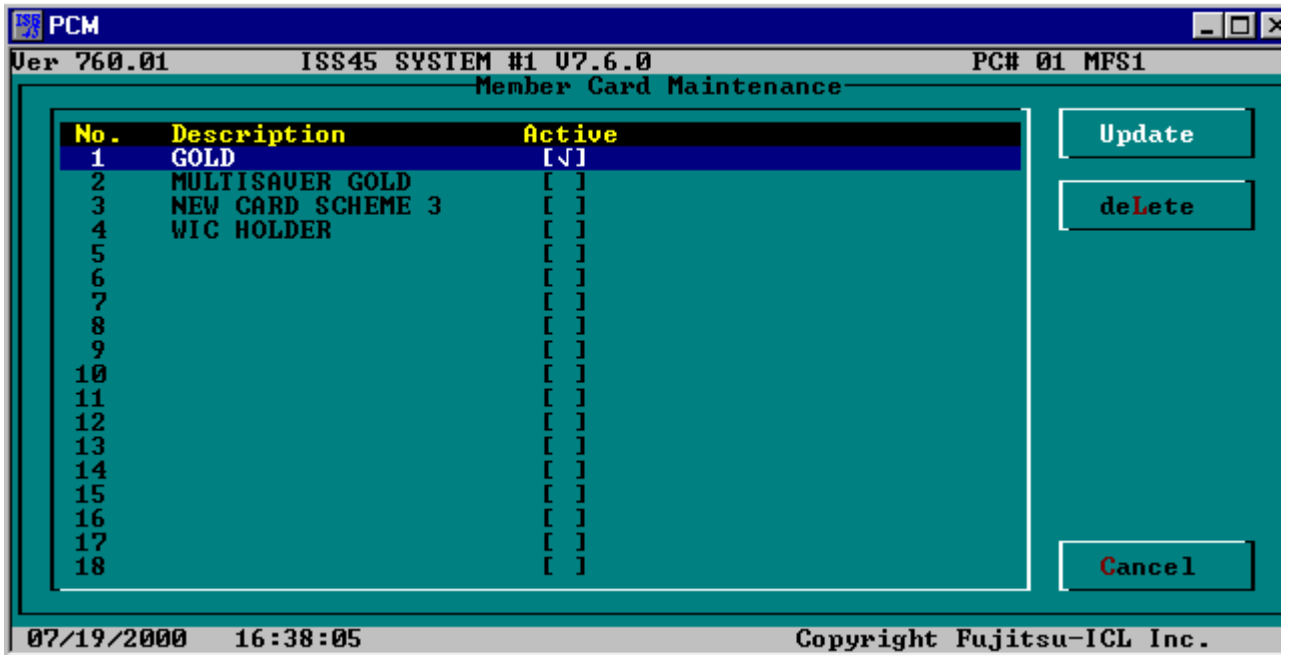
PCM

Ver 760.01 ISS45 SYSTEM #1 V7.6.0 PC# 01 MFS1

Member Card Maintenance

| No. | Description | Active |
|---|---|---|
| 1 | GOLD | [√] |
| 2 | MULTISAVER GOLD | [ ] |
| 3 | NEW CARD SCHEME 3 | [ ] |
| 4 | WIC HOLDER | [ ] |
| 5 | | [ ] |
| 6 | | [ ] |
| 7 | | [ ] |
| 8 | | [ ] |
| 9 | | [ ] |
| 10 | | [ ] |
| 11 | | [ ] |
| 12 | | [ ] |
| 13 | | [ ] |
| 14 | | [ ] |
| 15 | | [ ] |
| 16 | | [ ] |
| 17 | | [ ] |
| 18 | | [ ] |

Update

deLete

Cancel

07/19/2000 16:38:05 Copyright Fujitsu-ICL Inc.